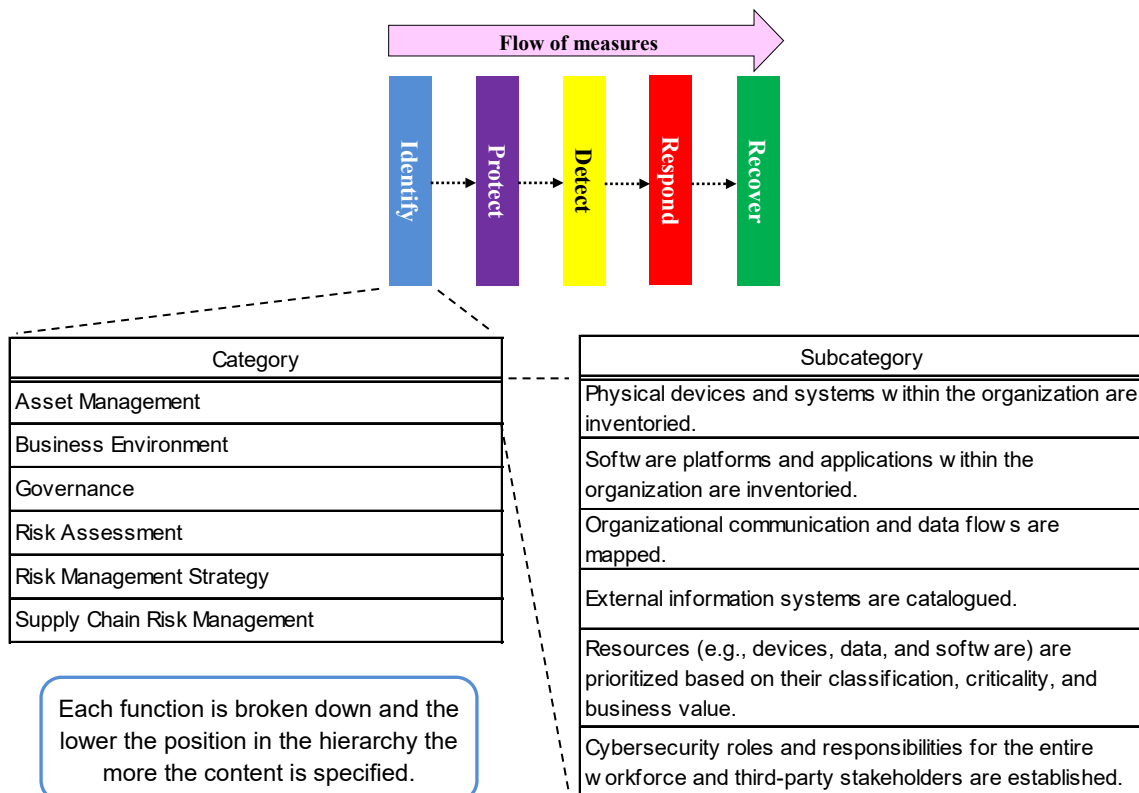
Flow of measures

Identify

Protect

Detect

Respond

Recover

| Category |
|---|
| Asset Management |
| Business Environment |
| Governance |
| Risk Assessment |
| Risk Management Strategy |
| Supply Chain Risk Management |

| Subcategory |
|---|
| Physical devices and systems w ithin the organization are inventoried. |
| Softw are platforms and applications w ithin the organization are inventoried. |
| Organizational communication and data flow s are mapped. |
| External information systems are catalogued. |
| Resources (e.g., devices, data, and softw are) are prioritized based on their classification, criticality, and business value. |
| Cybersecurity roles and responsibilities for the entire w orkforce and third-party stakeholders are established. |

Each function is broken down and the lower the position in the hierarchy the more the content is specified.